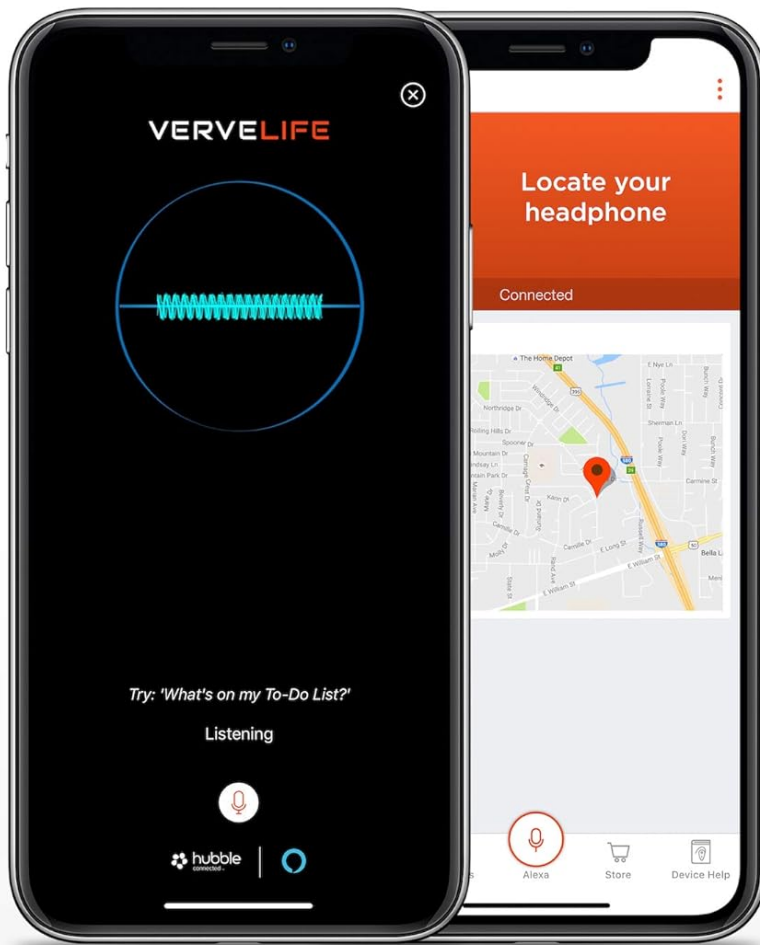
VERVELIFE

Try: 'What's on my To-Do List?'

Listening

hubble connected

Locate your headphone

Connected

The Home Depot
E Nye Ln
Northridge Dr
Rolling Hills Dr
Spooner Dr
Mountain Dr
Lindsay Ln
Mountain Park Dr
Sherman Ln
Carmine St
Camille Dr
E Long St
E William St
Bella L

Alexa
Store
Device Help